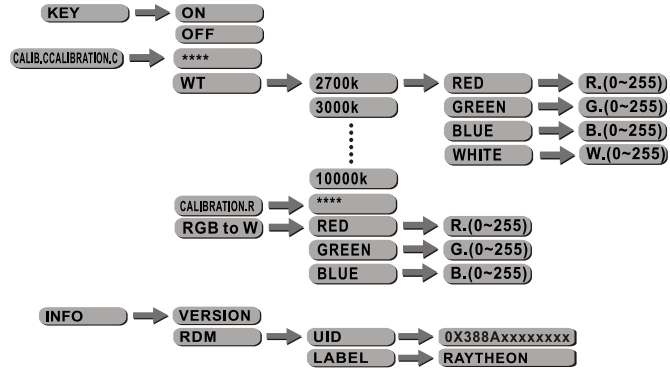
KEY
ON
OFF

CALIB.CCALIBRATION.C
****
WT
2700k
RED
R.(0~255)
GREEN
G.(0~255)
BLUE
B.(0~255)
WHITE
W.(0~255)
3000k
10000k

CALIBRATION.R
****
RGB to W
RED
R.(0~255)
GREEN
G.(0~255)
BLUE
B.(0~255)

INFO
VERSION
RDM
UID
0X388Axxxxxxxx
LABEL
RAYTHEON